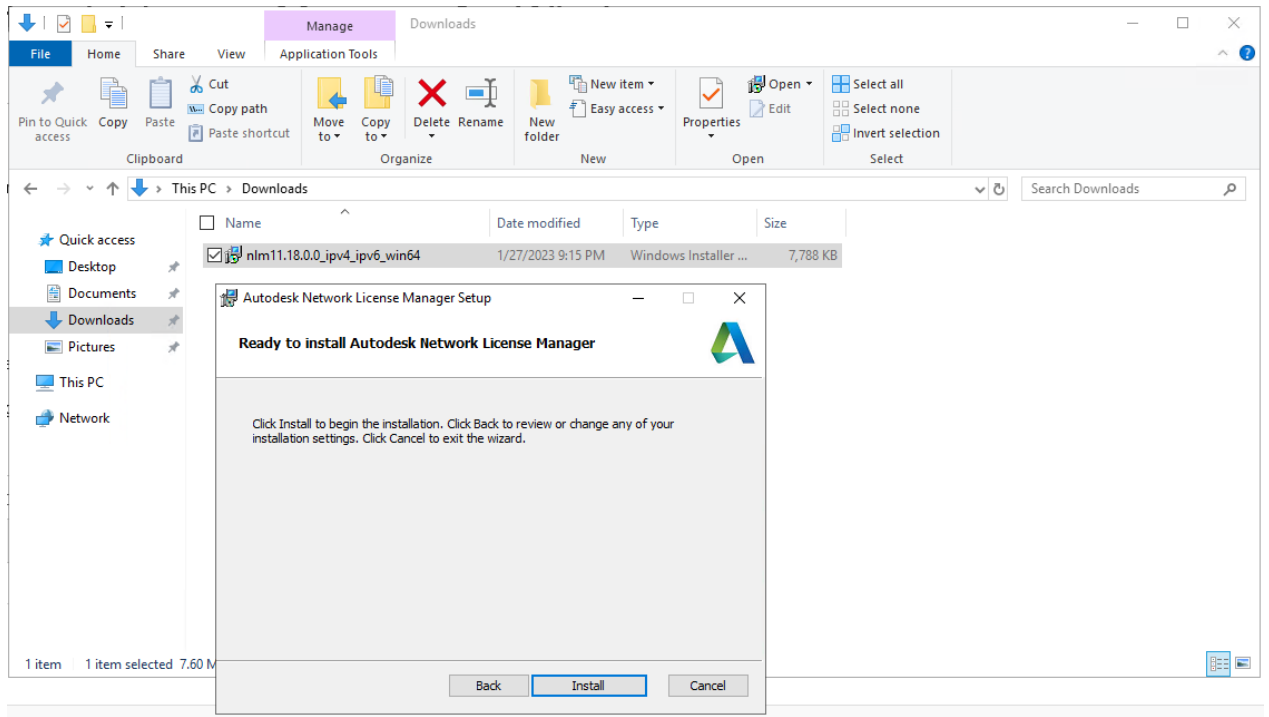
Manage
Downloads
File
Home
Share
View
Application Tools

Pin to Quick access
Copy
Paste
Cut
Copy path
Paste shortcut
Clipboard

Move to
Copy to
Delete
Rename
Organize

New folder
New item
Easy access
New

Properties
Open
Edit
Open

Select all
Select none
Invert selection
Select

This PC > Downloads
Search Downloads

Quick access
Desktop
Documents
Downloads
Pictures
This PC
Network

| Name | Date modified | Type | Size |
|---|---|---|---|
| nlm11.18.0.0_ipv4_ipv6_win64 | 1/27/2023 9:15 PM | Windows Installer ... | 7,788 KB |

Autodesk Network License Manager Setup

Ready to install Autodesk Network License Manager

Click Install to begin the installation. Click Back to review or change any of your installation settings. Click Cancel to exit the wizard.

Back
Install
Cancel

1 item   1 item selected 7.60 M